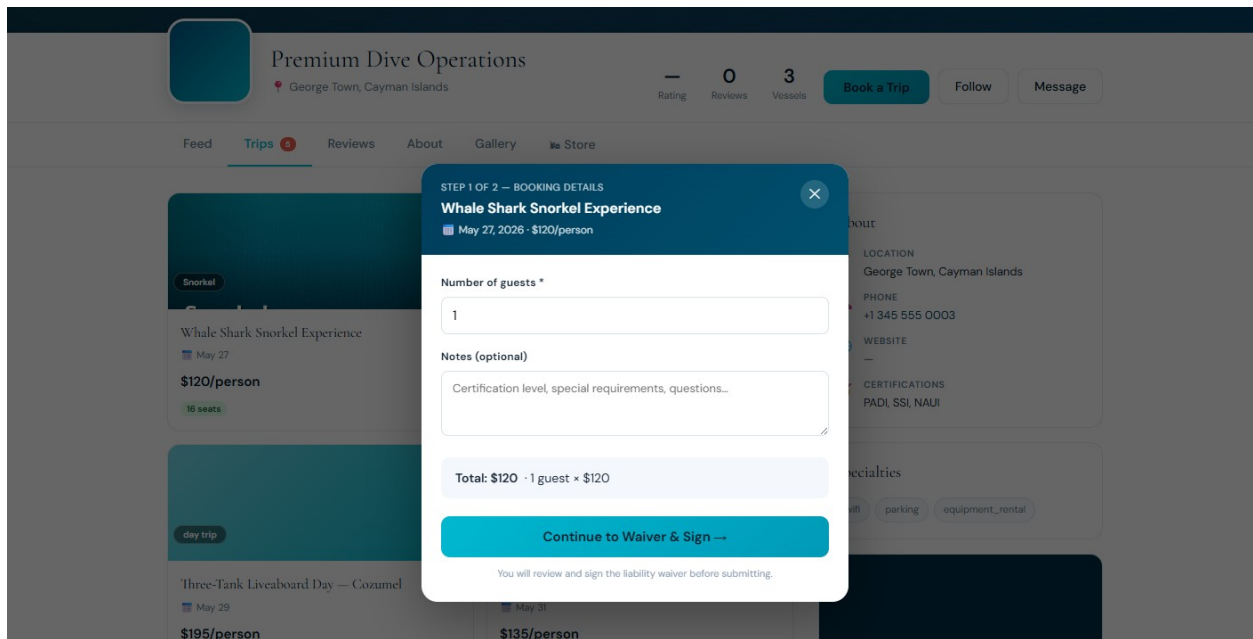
Premium Dive Operations
George Town, Cayman Islands

—
Rating

0
Reviews

3
Vessels

Book a Trip

Follow

Message

Feed

Trips 5

Reviews

About

Gallery

Store

Snorkel

Whale Shark Snorkel Experience
May 27
$120/person
16 seats

day trip

Three-Tank Liveaboard Day — Cozumel
May 29
$195/person

May 31
$135/person

STEP 1 OF 2 — BOOKING DETAILS
Whale Shark Snorkel Experience
May 27, 2026 · $120/person

Number of guests *
1

Notes (optional)
Certification level, special requirements, questions...

Total: $120 · 1 guest × $120

Continue to Waiver & Sign →

You will review and sign the liability waiver before submitting.

bout
LOCATION
George Town, Cayman Islands
PHONE
+1 345 555 0003
WEBSITE
—
CERTIFICATIONS
PADI, SSI, NAUI

ecialties
ifi
parking
equipment_rental